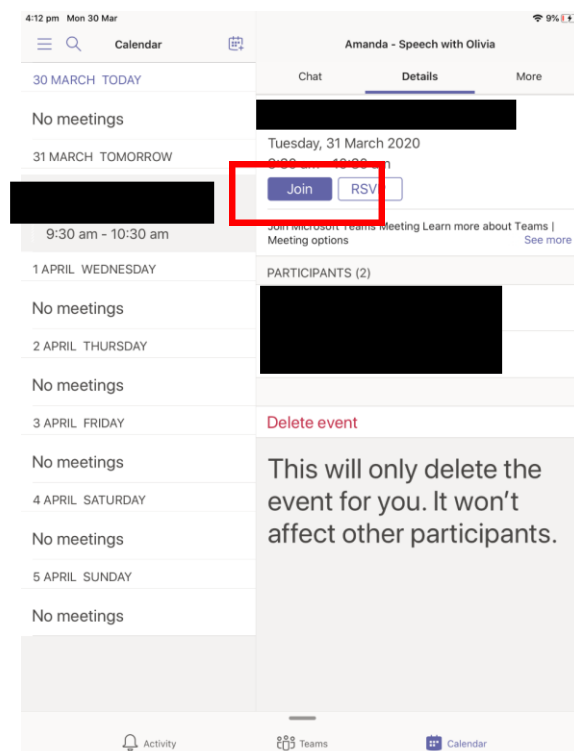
4:12 pm Mon 30 Mar

9%

Calendar

30 MARCH TODAY

No meetings

31 MARCH TOMORROW

9:30 am - 10:30 am

1 APRIL WEDNESDAY

No meetings

2 APRIL THURSDAY

No meetings

3 APRIL FRIDAY

No meetings

4 APRIL SATURDAY

No meetings

5 APRIL SUNDAY

No meetings

Amanda - Speech with Olivia

Chat Details More

Tuesday, 31 March 2020

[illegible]

Join RSV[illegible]

Join Microsoft Teams Meeting Learn more about Teams | Meeting options

See more

PARTICIPANTS (2)

Delete event

This will only delete the event for you. It won't affect other participants.

Activity Teams Calendar